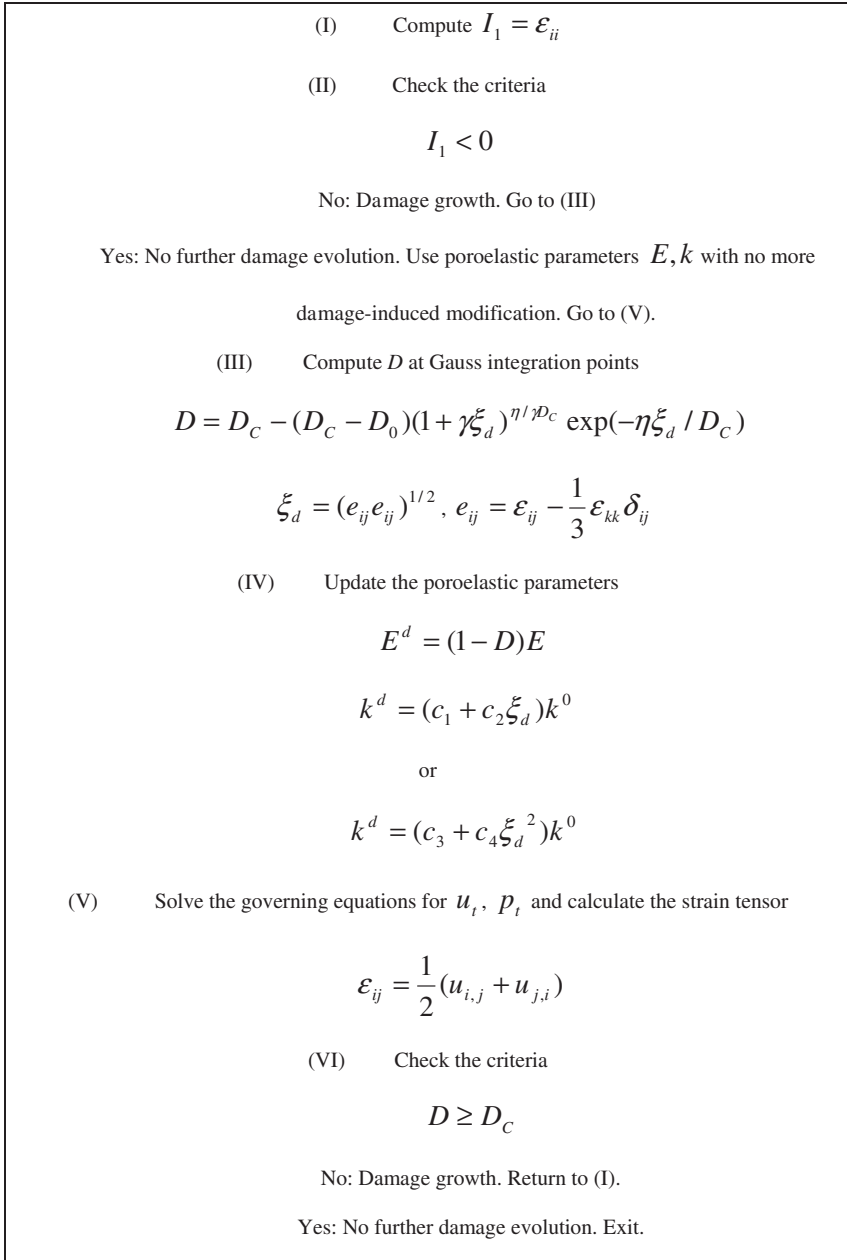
(I) Compute $I_1 = \varepsilon_{ii}$

(II) Check the criteria

$I_1 < 0$

No: Damage growth. Go to (III)

Yes: No further damage evolution. Use poroelastic parameters $E, k$ with no more damage-induced modification. Go to (V).

(III) Compute $D$ at Gauss integration points

$D = D_C - (D_C - D_0)(1+\gamma\xi_d)^{\eta/\gamma D_C} \exp(-\eta\xi_d / D_C)$

$\xi_d = (e_{ij}e_{ij})^{1/2}, \; e_{ij} = \varepsilon_{ij} - \frac{1}{3}\varepsilon_{kk}\delta_{ij}$

(IV) Update the poroelastic parameters

$E^d = (1-D)E$

$k^d = (c_1 + c_2\xi_d)k^0$

or

$k^d = (c_3 + c_4{\xi_d}^2)k^0$

(V) Solve the governing equations for $u_t, \; p_t$ and calculate the strain tensor

$\varepsilon_{ij} = \frac{1}{2}(u_{i,j} + u_{j,i})$

(VI) Check the criteria

$D \geq D_C$

No: Damage growth. Return to (I).

Yes: No further damage evolution. Exit.